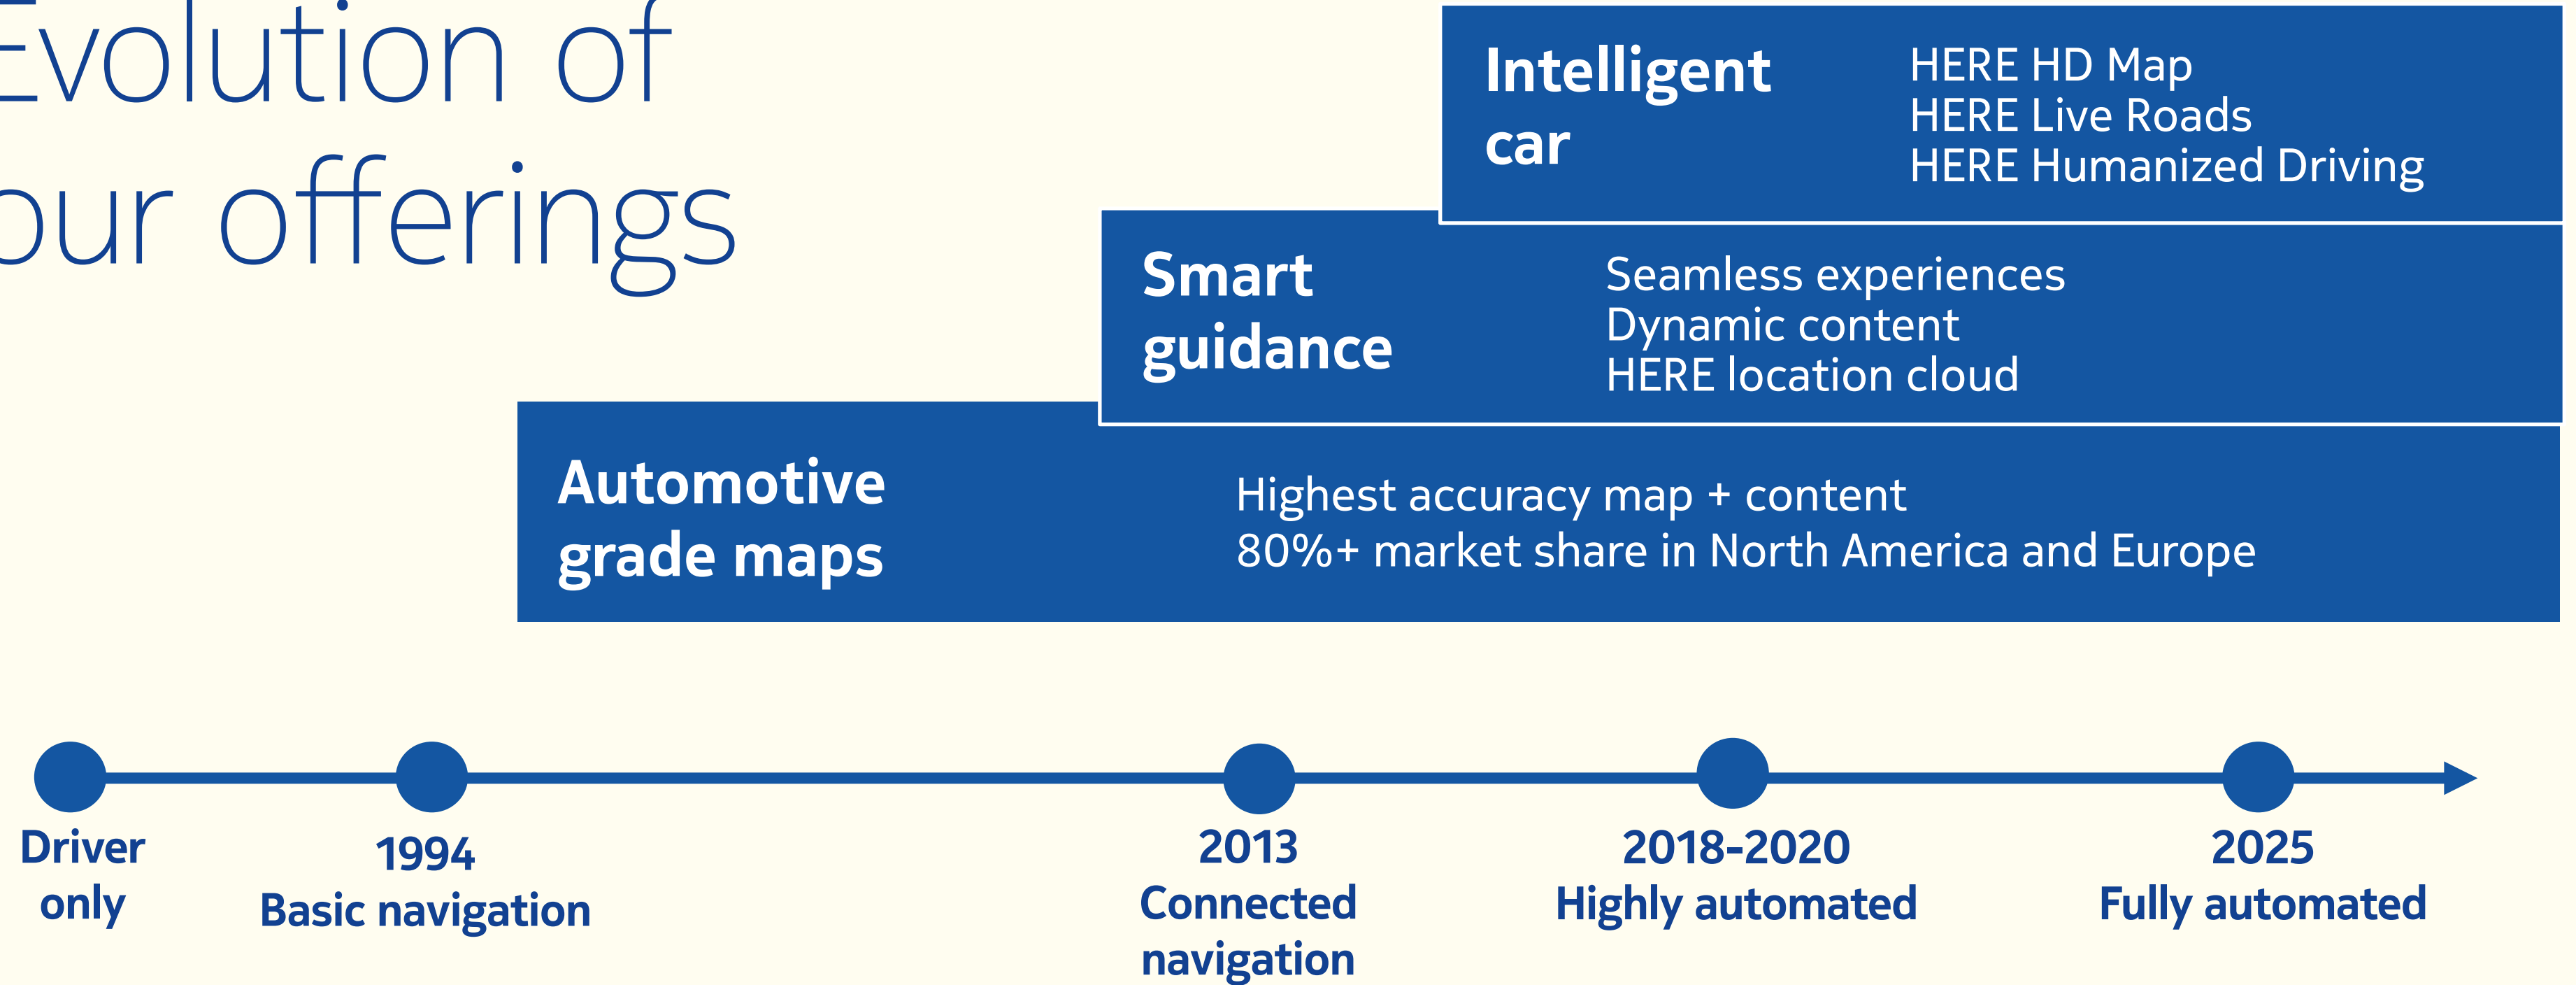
Evolution of our offerings

Intelligent car

HERE HD Map
HERE Live Roads
HERE Humanized Driving

Smart guidance

Seamless experiences
Dynamic content
HERE location cloud

Automotive grade maps

Highest accuracy map + content
80%+ market share in North America and Europe

Driver only

1994
Basic navigation

2013
Connected navigation

2018-2020
Highly automated

2025
Fully automated